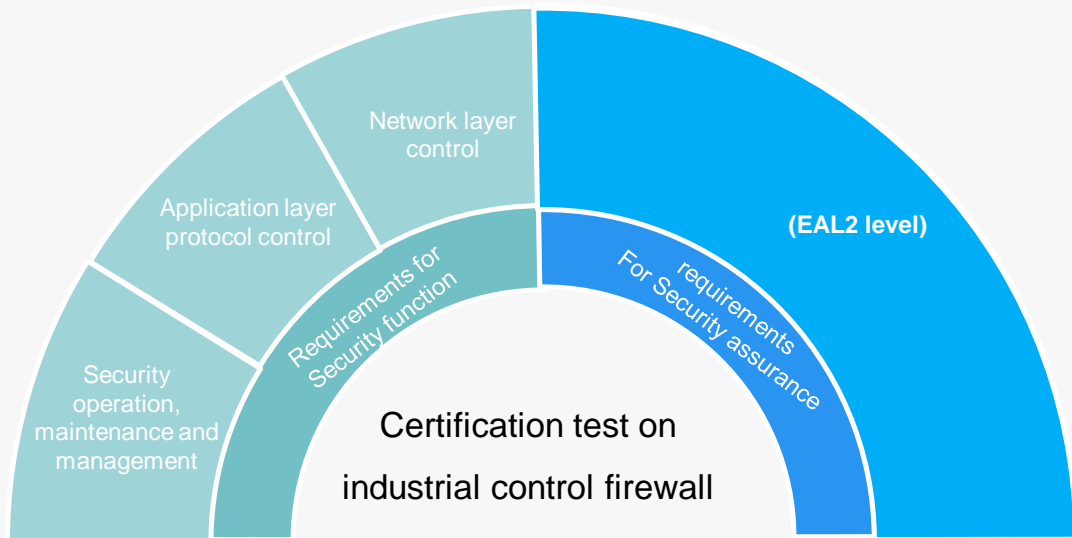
Security operation, maintenance and management

Application layer protocol control

Network layer control

(EAL2 level)

Requirements for Security function

requirements For Security assurance

Certification test on industrial control firewall